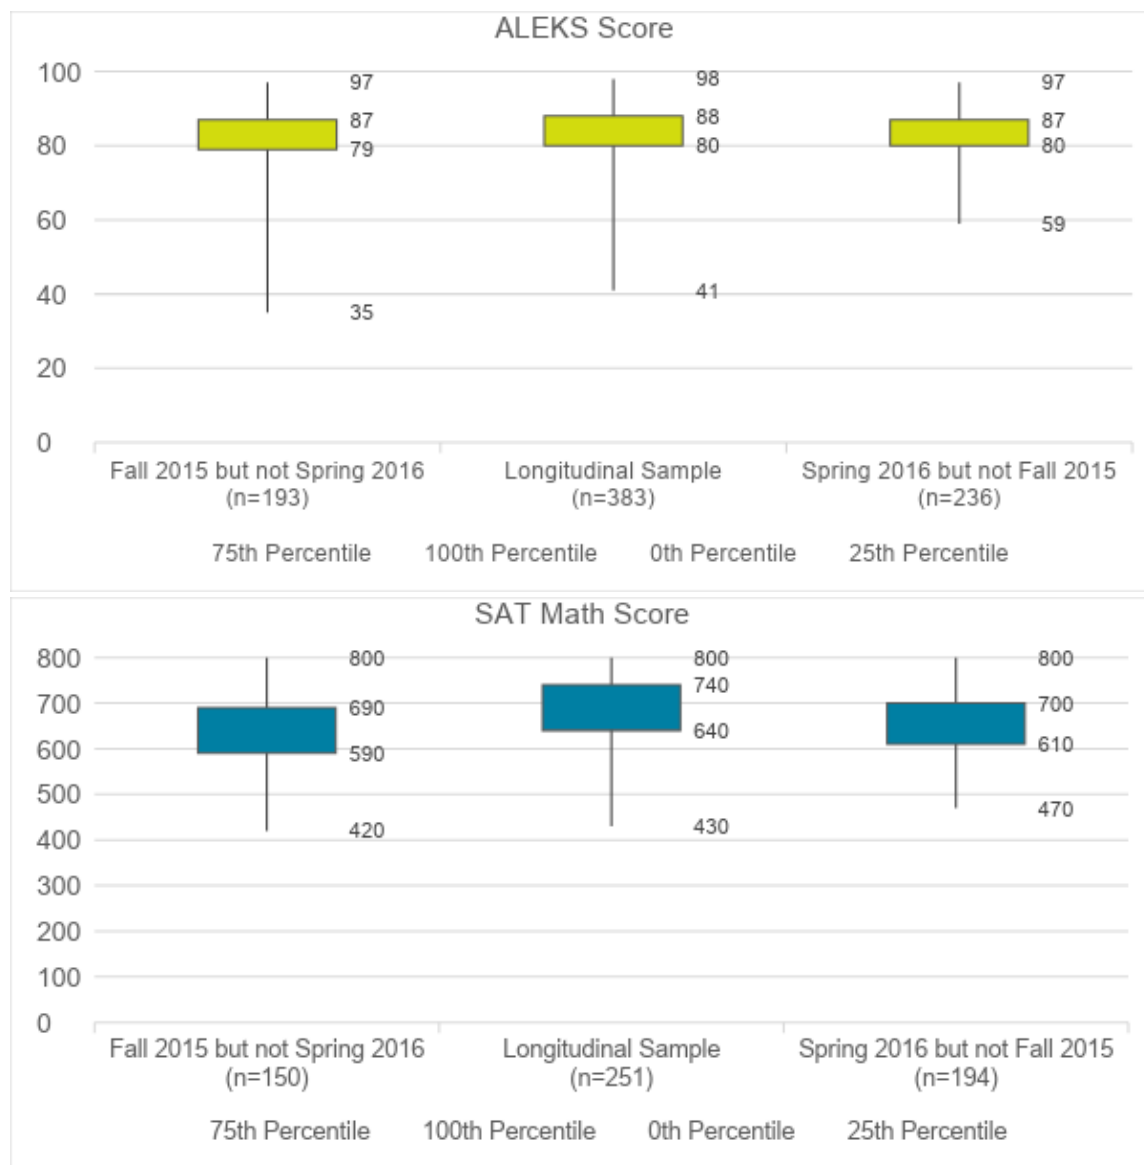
ALEKS Score

100
80
60
40
20
0

97
87
79
35

98
88
80
41

97
87
80
59

Fall 2015 but not Spring 2016 (n=193)

Longitudinal Sample (n=383)

Spring 2016 but not Fall 2015 (n=236)

75th Percentile 100th Percentile 0th Percentile 25th Percentile

SAT Math Score

800
700
600
500
400
300
200
100
0

800
690
590
420

800
740
640
430

800
700
610
470

Fall 2015 but not Spring 2016 (n=150)

Longitudinal Sample (n=251)

Spring 2016 but not Fall 2015 (n=194)

75th Percentile 100th Percentile 0th Percentile 25th Percentile